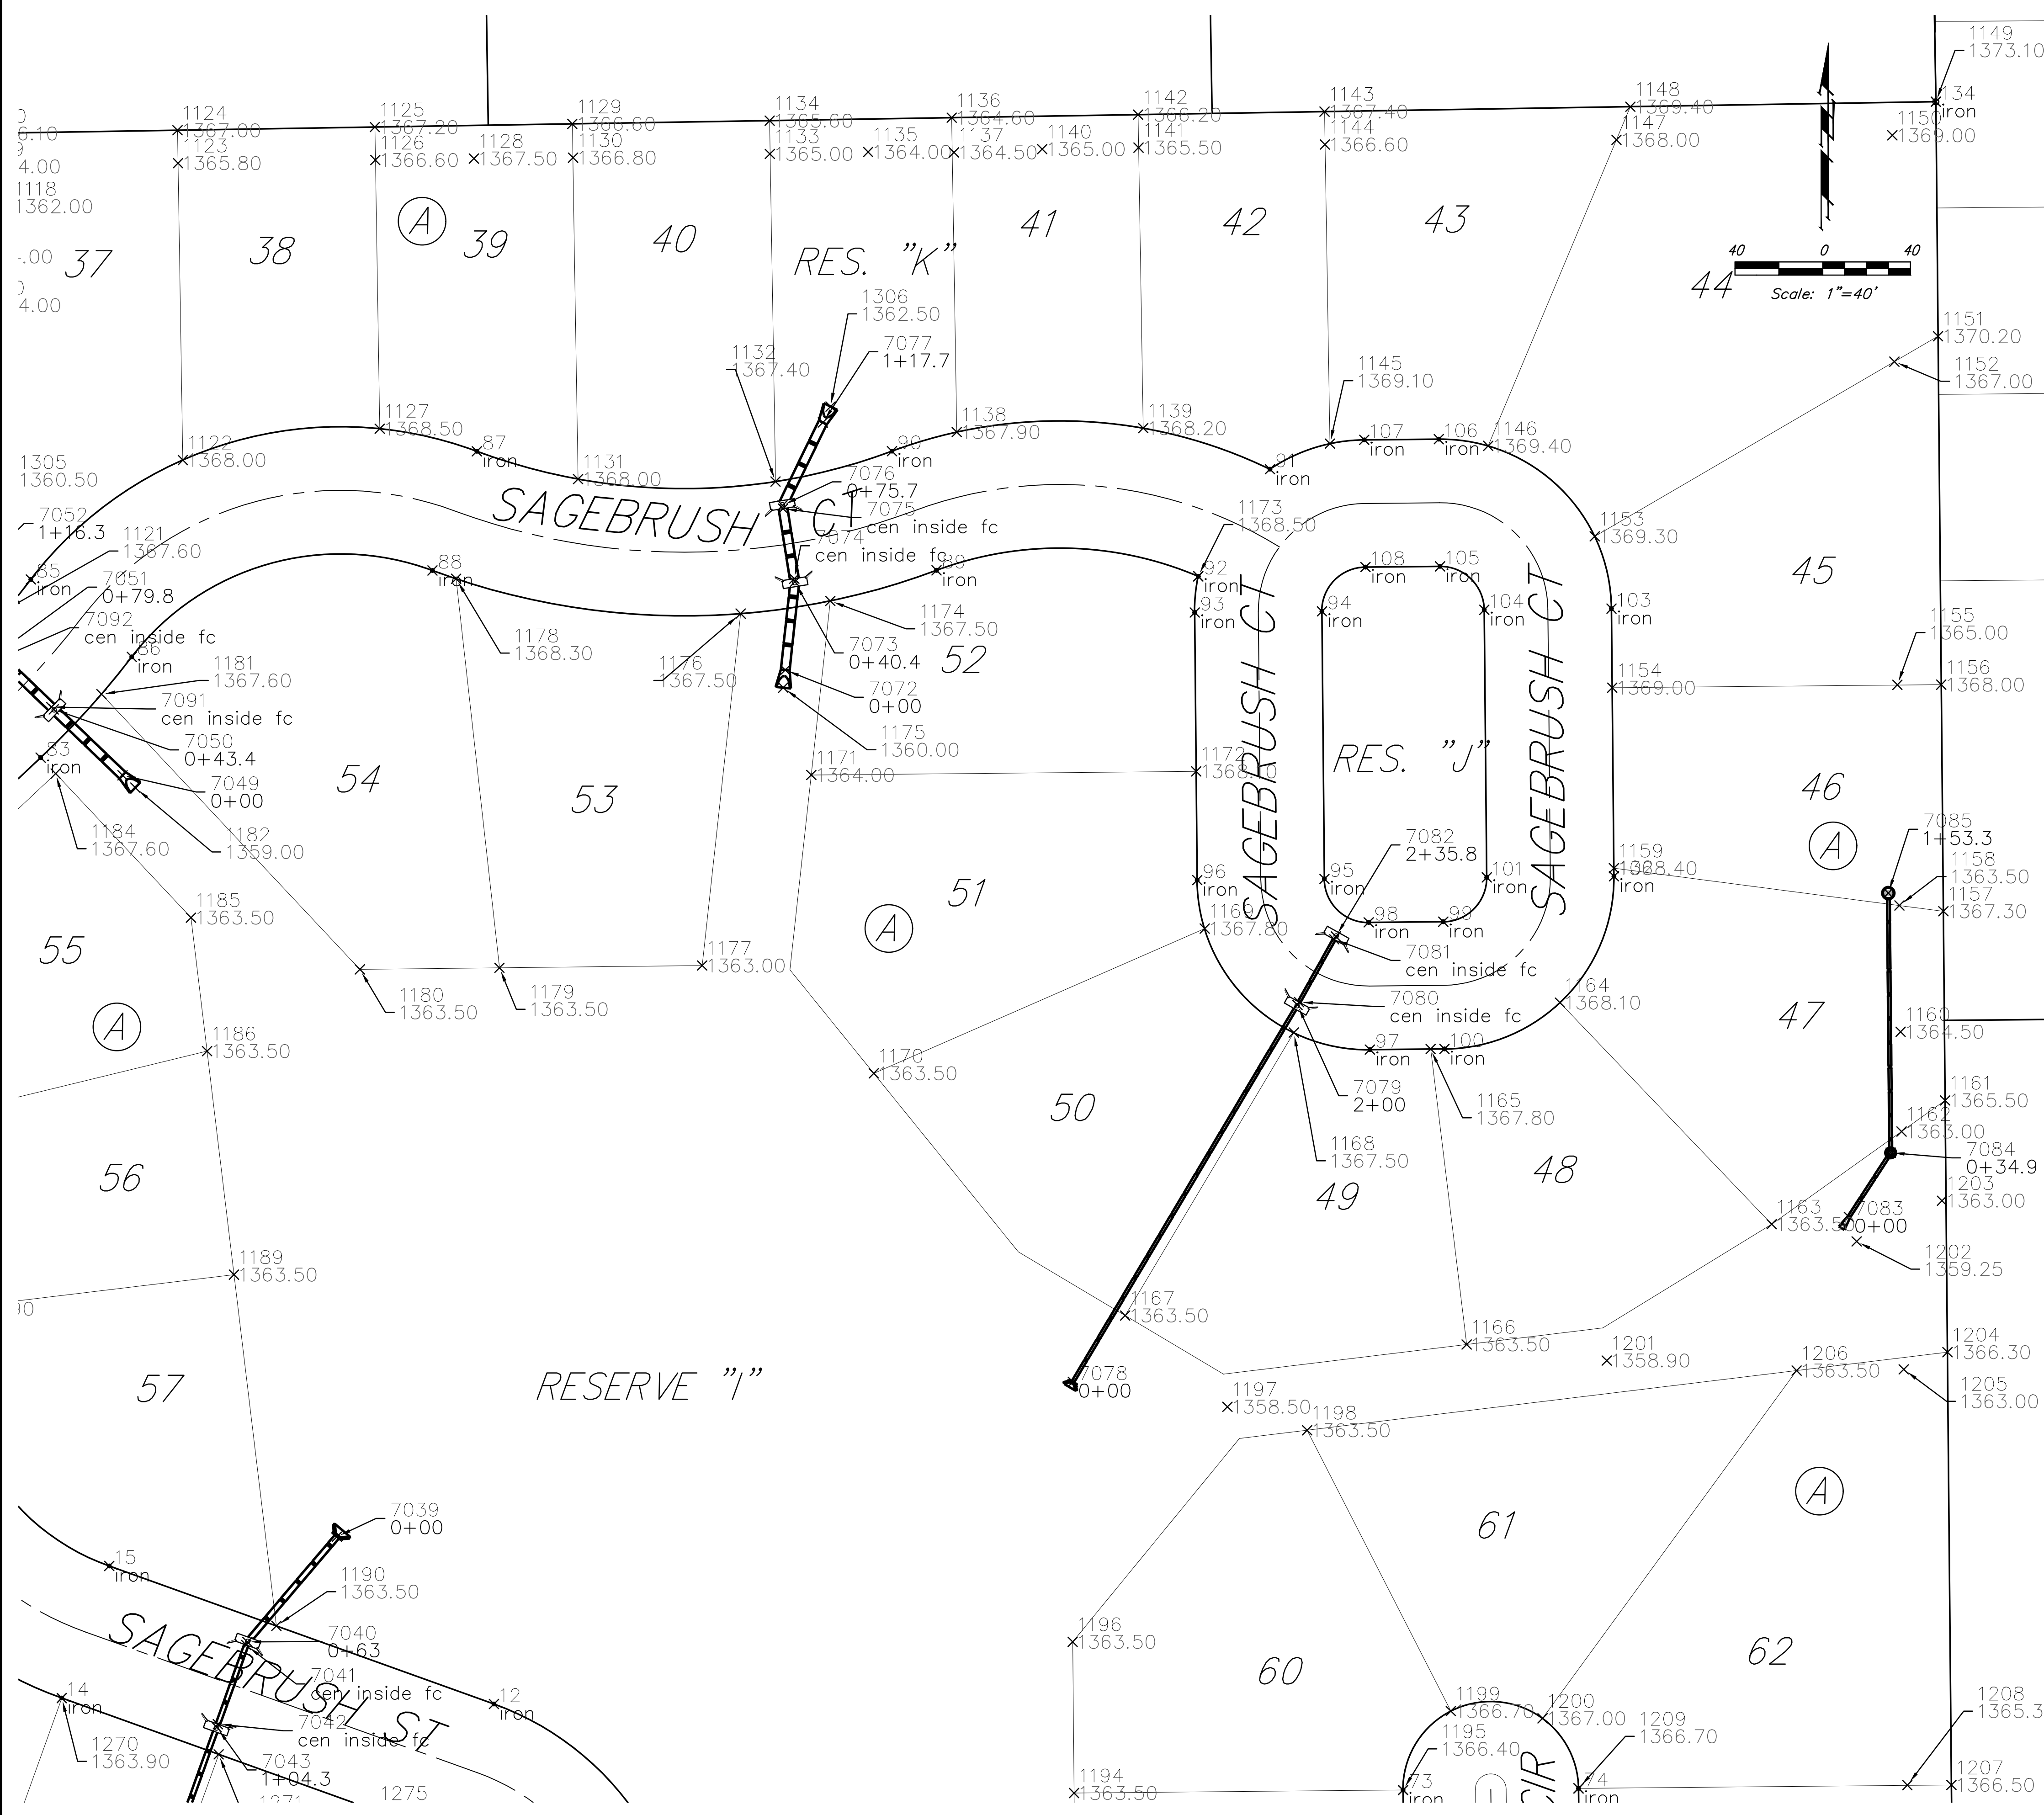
1149
1373.10
1124
1367.00
1123
1365.80
1125
1367.20
1126
1366.60
1128
1367.50
1129
1366.60
1130
1366.80
1134
1365.60
1133
1365.00
1135
1364.00
1136
1364.60
1137
1364.50
1140
1365.00
1142
1366.20
1141
1365.50
1143
1367.40
1144
1366.60
1148
1369.40
1147
1368.00
134
iron
1150
1369.00
1118
1362.00
4.00
4.00
37
38
A
39
40
RES. "K"
41
42
43
40 0 40
44
Scale: 1"=40'
1306
1362.50
7077
1+17.7
1132
1367.40
1151
1370.20
1152
1367.00
1145
1369.10
1127
1368.50
1138
1367.90
1139
1368.20
107
iron
106
iron
1146
1369.40
1122
1368.00
87
iron
1131
1368.00
90
iron
91
iron
1305
1360.50
7076
0+75.7
7075
cen inside fc
SAGEBRUSH CT
7052
1+16.3
1121
1367.60
1173
1368.50
1153
1369.30
7074
cen inside fc
85
iron
7051
0+79.8
88
iron
89
iron
108
iron
105
iron
45
92
iron
93
iron
94
iron
104
iron
103
iron
7092
cen inside fc
1178
1368.30
1174
1367.50
1155
1365.00
86
iron
1181
1367.60
1176
1367.50
7073
0+40.4
52
SAGEBRUSH CT
1156
1368.00
7091
cen inside fc
7072
0+00
1154
1369.00
7050
0+43.4
1175
1360.00
83
iron
54
1171
1364.00
1172
1368.10
RES. "J"
SAGEBRUSH CT
7049
0+00
53
46
1184
1367.60
1182
1359.00
7082
2+35.8
7085
1+53.3
A
1185
1363.50
51
96
iron
95
iron
101
iron
1159
1368.40
iron
1158
1363.50
1157
1367.30
55
A
1169
1367.80
98
iron
99
iron
7081
cen inside fc
1177
1363.00
1180
1363.50
1179
1363.50
7080
cen inside fc
1164
1368.10
47
A
1186
1363.50
1160
1364.50
97
iron
100
iron
1170
1363.50
7079
2+00
1165
1367.80
1161
1365.50
50
1162
1363.00
56
1168
1367.50
48
7084
0+34.9
49
1203
1363.00
1163
1363.50
7083
0+00
1202
1359.25
1189
1363.50
1167
1363.50
1166
1363.50
1201
1358.90
1204
1366.30
57
RESERVE "I"
7078
0+00
1206
1363.50
1205
1363.00
1197
1358.50
1198
1363.50
7039
0+00
A
61
15
iron
1190
1363.50
1196
1363.50
62
7040
0+63
60
SAGEBRUSH ST
7041
cen inside fc
12
iron
1199
1366.70
1200
1367.00
1209
1366.70
1208
1365.3
14
iron
7042
cen inside fc
1195
1366.40
1270
1363.90
7043
1+04.3
1194
1363.50
73
iron
CIR
74
iron
1207
1366.50
1271
1275